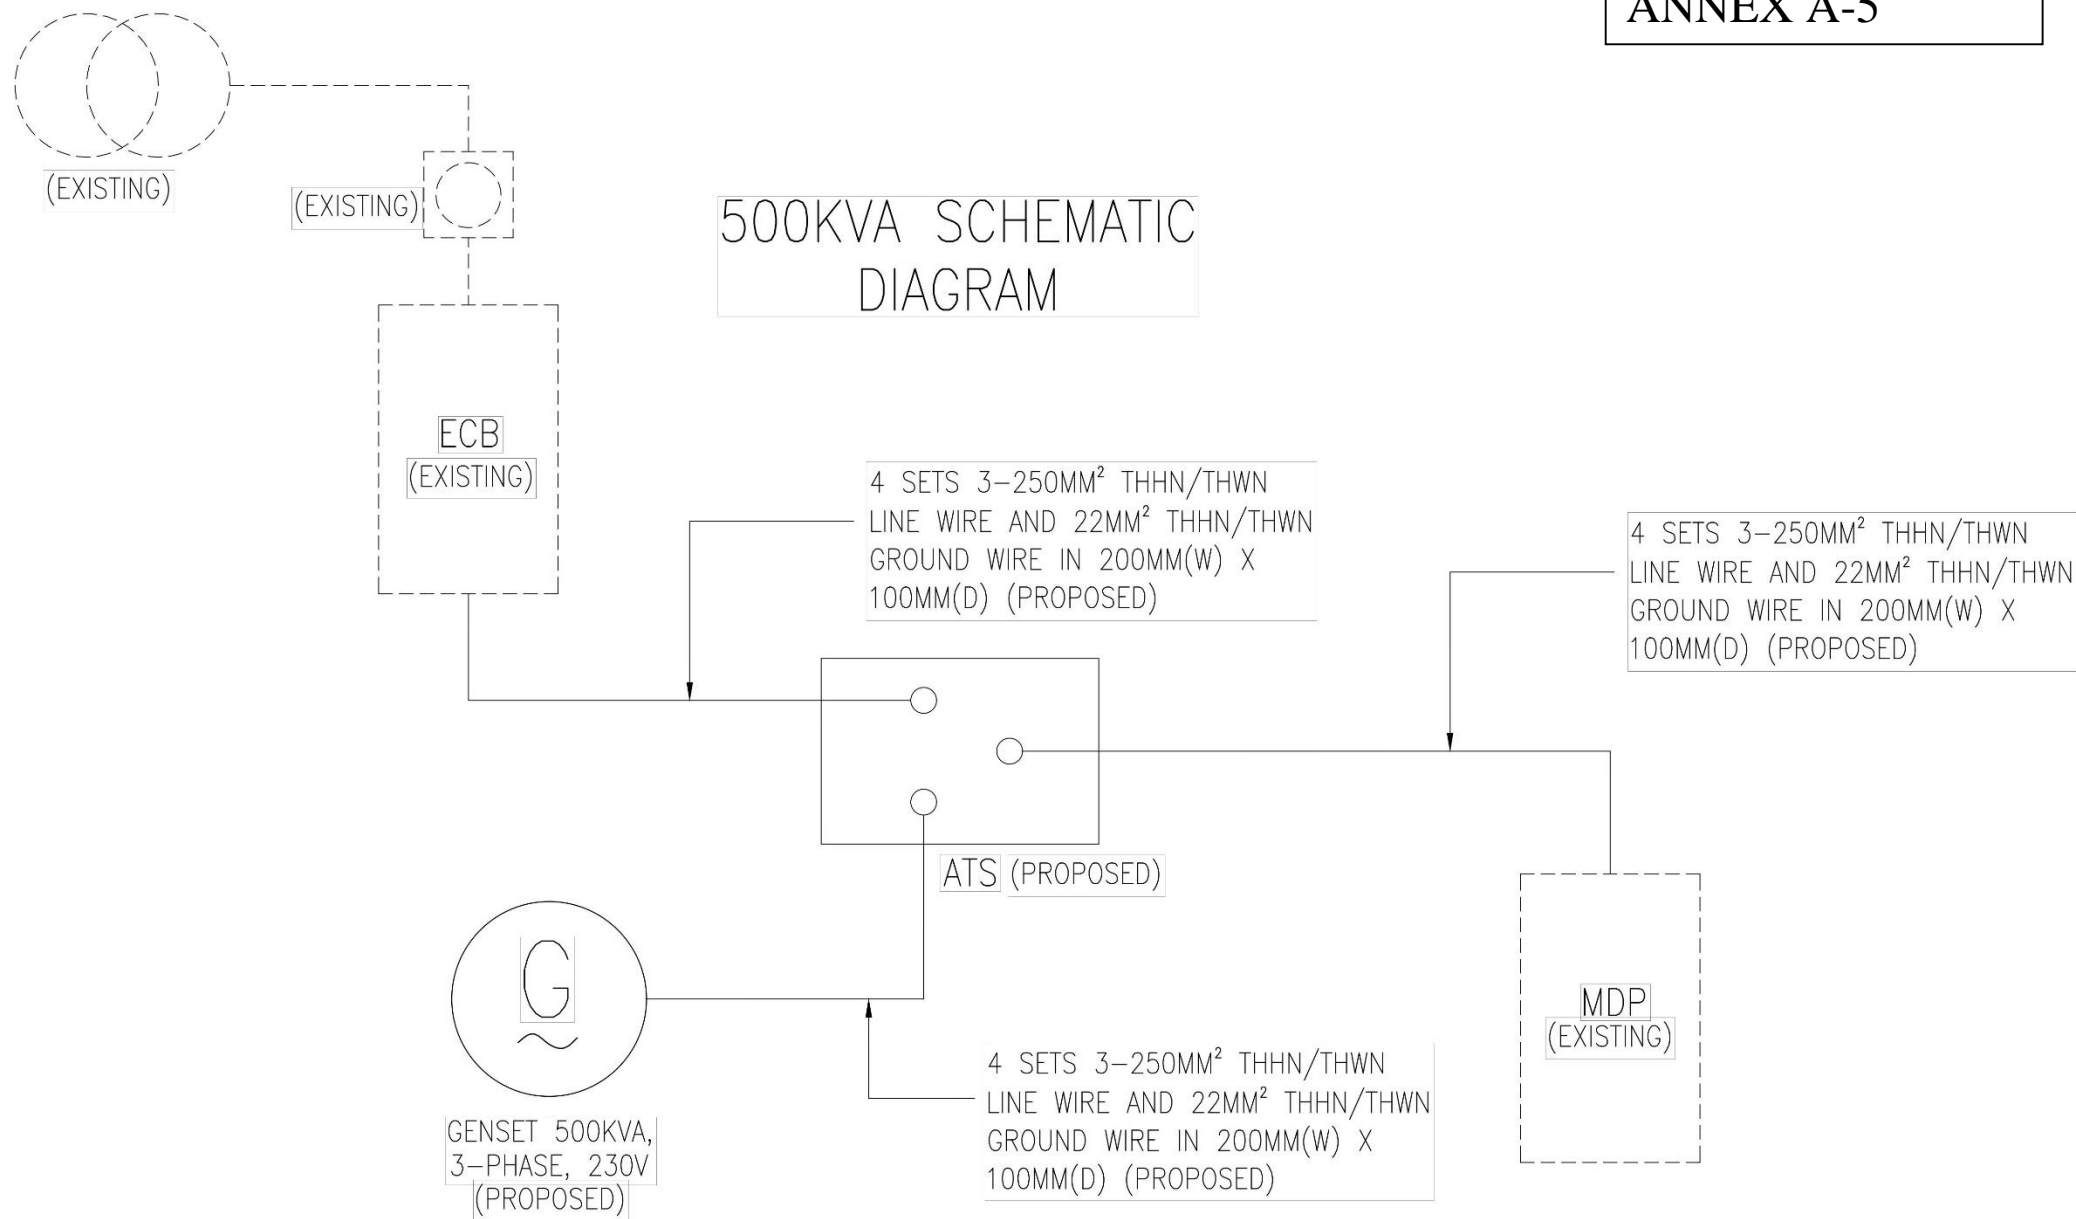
ANNEX A-5

(EXISTING)

(EXISTING)

500KVA SCHEMATIC DIAGRAM

ECB
(EXISTING)

4 SETS 3–250MM$^2$ THHN/THWN LINE WIRE AND 22MM$^2$ THHN/THWN GROUND WIRE IN 200MM(W) X 100MM(D) (PROPOSED)

4 SETS 3–250MM$^2$ THHN/THWN LINE WIRE AND 22MM$^2$ THHN/THWN GROUND WIRE IN 200MM(W) X 100MM(D) (PROPOSED)

ATS (PROPOSED)

G

GENSET 500KVA, 3–PHASE, 230V (PROPOSED)

4 SETS 3–250MM$^2$ THHN/THWN LINE WIRE AND 22MM$^2$ THHN/THWN GROUND WIRE IN 200MM(W) X 100MM(D) (PROPOSED)

MDP
(EXISTING)